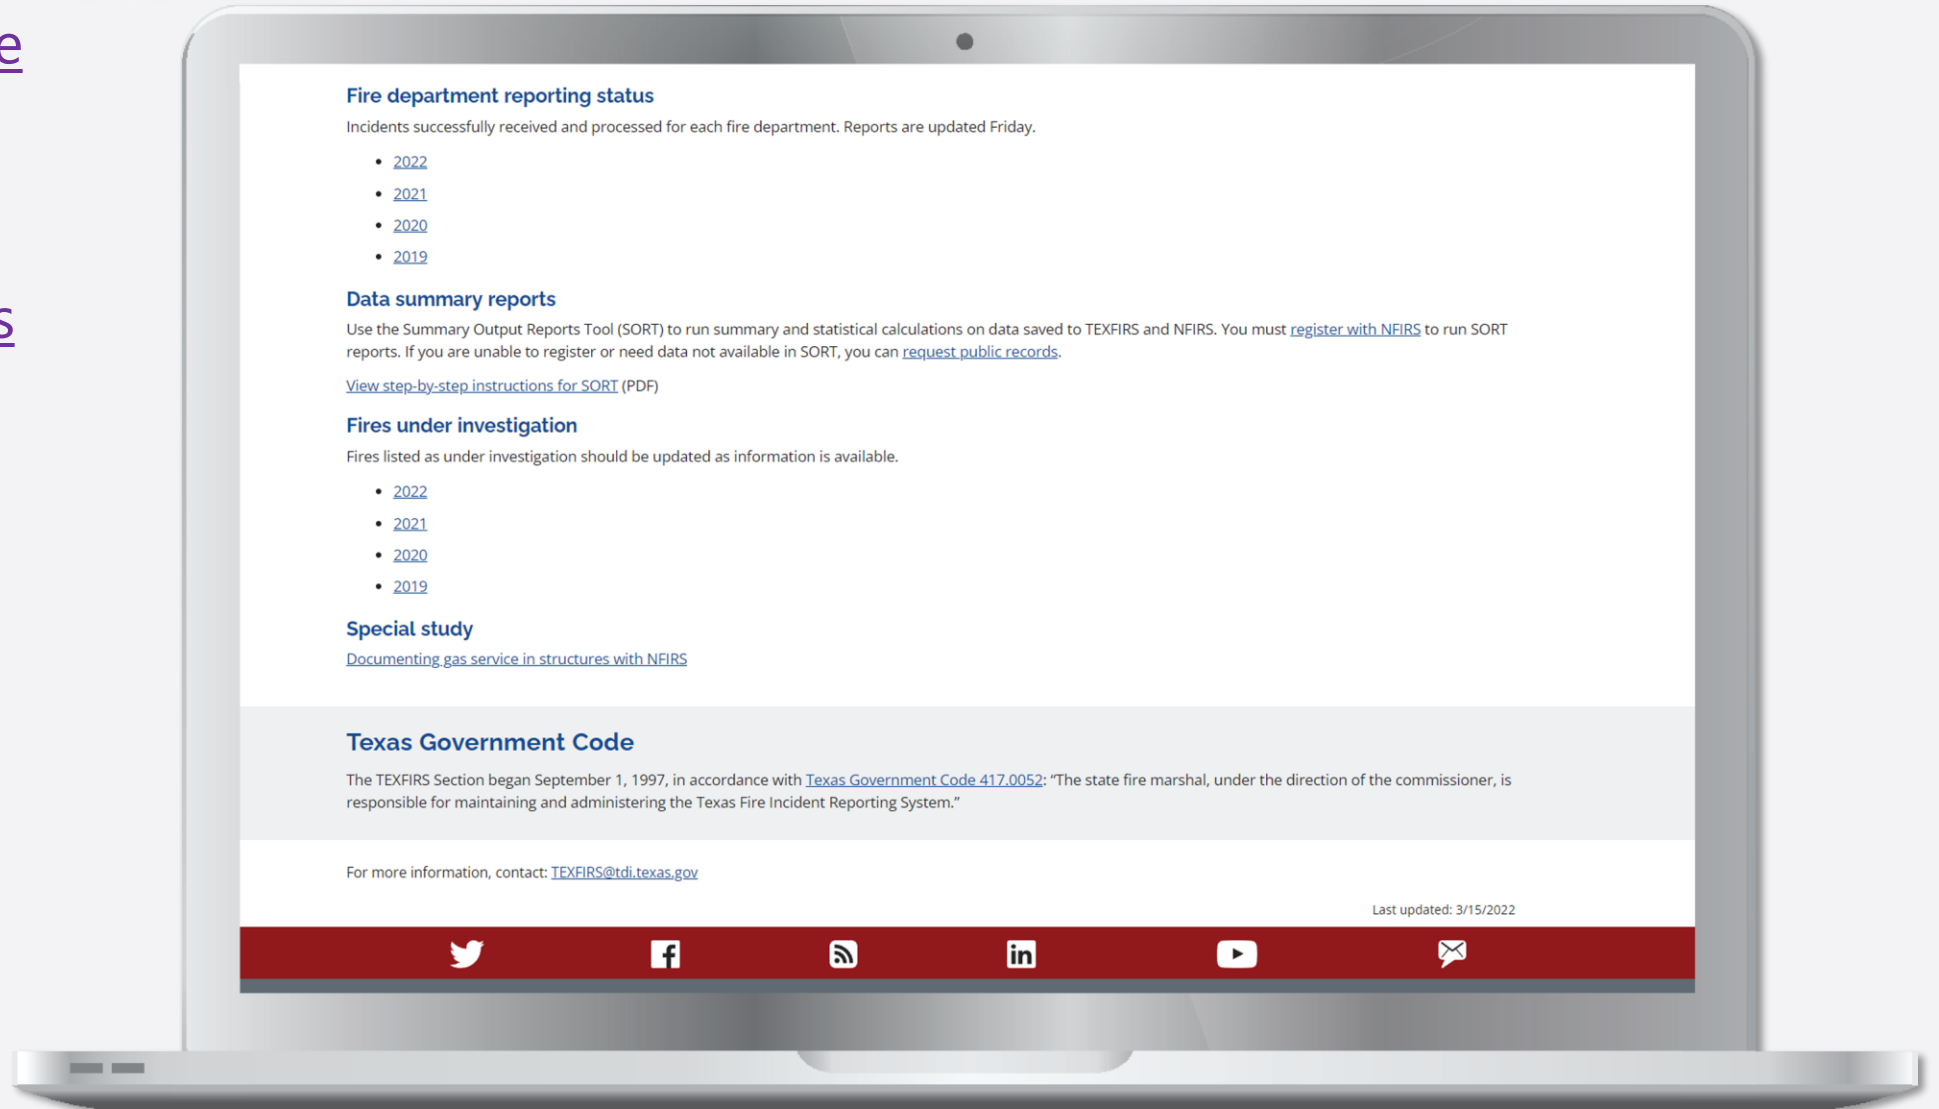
e

s

Fire department reporting status

Incidents successfully received and processed for each fire department. Reports are updated Friday.

- 2022
- 2021
- 2020
- 2019

Data summary reports

Use the Summary Output Reports Tool (SORT) to run summary and statistical calculations on data saved to TEXFIRS and NFIRS. You must register with NFIRS to run SORT reports. If you are unable to register or need data not available in SORT, you can request public records.

View step-by-step instructions for SORT (PDF)

Fires under investigation

Fires listed as under investigation should be updated as information is available.

- 2022
- 2021
- 2020
- 2019

Special study

Documenting gas service in structures with NFIRS

Texas Government Code

The TEXFIRS Section began September 1, 1997, in accordance with Texas Government Code 417.0052: "The state fire marshal, under the direction of the commissioner, is responsible for maintaining and administering the Texas Fire Incident Reporting System."

For more information, contact: TEXFIRS@tdi.texas.gov

Last updated: 3/15/2022